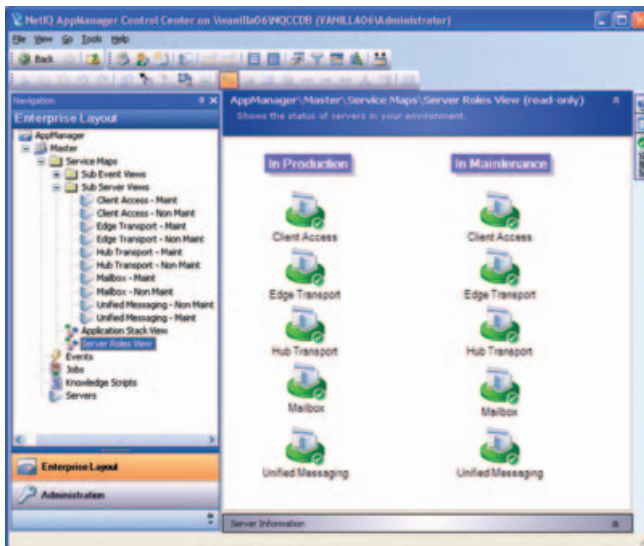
NetIQ AppManager Control Center on \\vanilla06\NQCCDB (VANILLA06\Administrator)

File View Go Tools Help

Back

Navigation

Enterprise Layout

AppManager
Master
Service Maps
Sub Event Views
Sub Server Views
Client Access - Maint
Client Access - Non Maint
Edge Transport - Maint
Edge Transport - Non Maint
Hub Transport - Maint
Hub Transport - Non Maint
Mailbox - Maint
Mailbox - Non Maint
Unified Messaging - Non Maint
Unified Messaging - Maint
Application Stack View
Server Roles View
Events
Jobs
Knowledge Scripts
Servers

Enterprise Layout

Administration

AppManager\Master\Service Maps\Server Roles View (read-only)
Shows the status of servers in your environment.

In Production

Client Access

Edge Transport

Hub Transport

Mailbox

Unified Messaging

In Maintenance

Client Access

Edge Transport

Hub Transport

Mailbox

Unified Messaging

Server Information